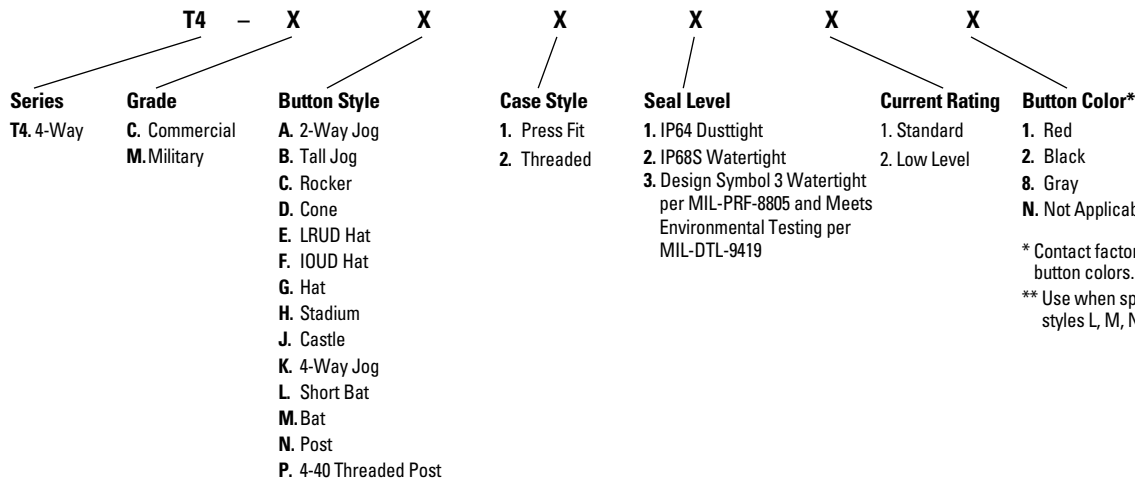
T4 – X X X X X X

Series
T4. 4-Way

Grade
C. Commercial
M. Military

Button Style
A. 2-Way Jog
B. Tall Jog
C. Rocker
D. Cone
E. LRUD Hat
F. IOUD Hat
G. Hat
H. Stadium
J. Castle
K. 4-Way Jog
L. Short Bat
M. Bat
N. Post
P. 4-40 Threaded Post

Case Style
1. Press Fit
2. Threaded

Seal Level
1. IP64 Dusttight
2. IP68S Watertight
3. Design Symbol 3 Watertight per MIL-PRF-8805 and Meets Environmental Testing per MIL-DTL-9419

Current Rating
1. Standard
2. Low Level

Button Color*
1. Red
2. Black
8. Gray
N. Not Applicab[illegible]

* Contact factor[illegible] button colors.
** Use when sp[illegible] styles L, M, N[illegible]